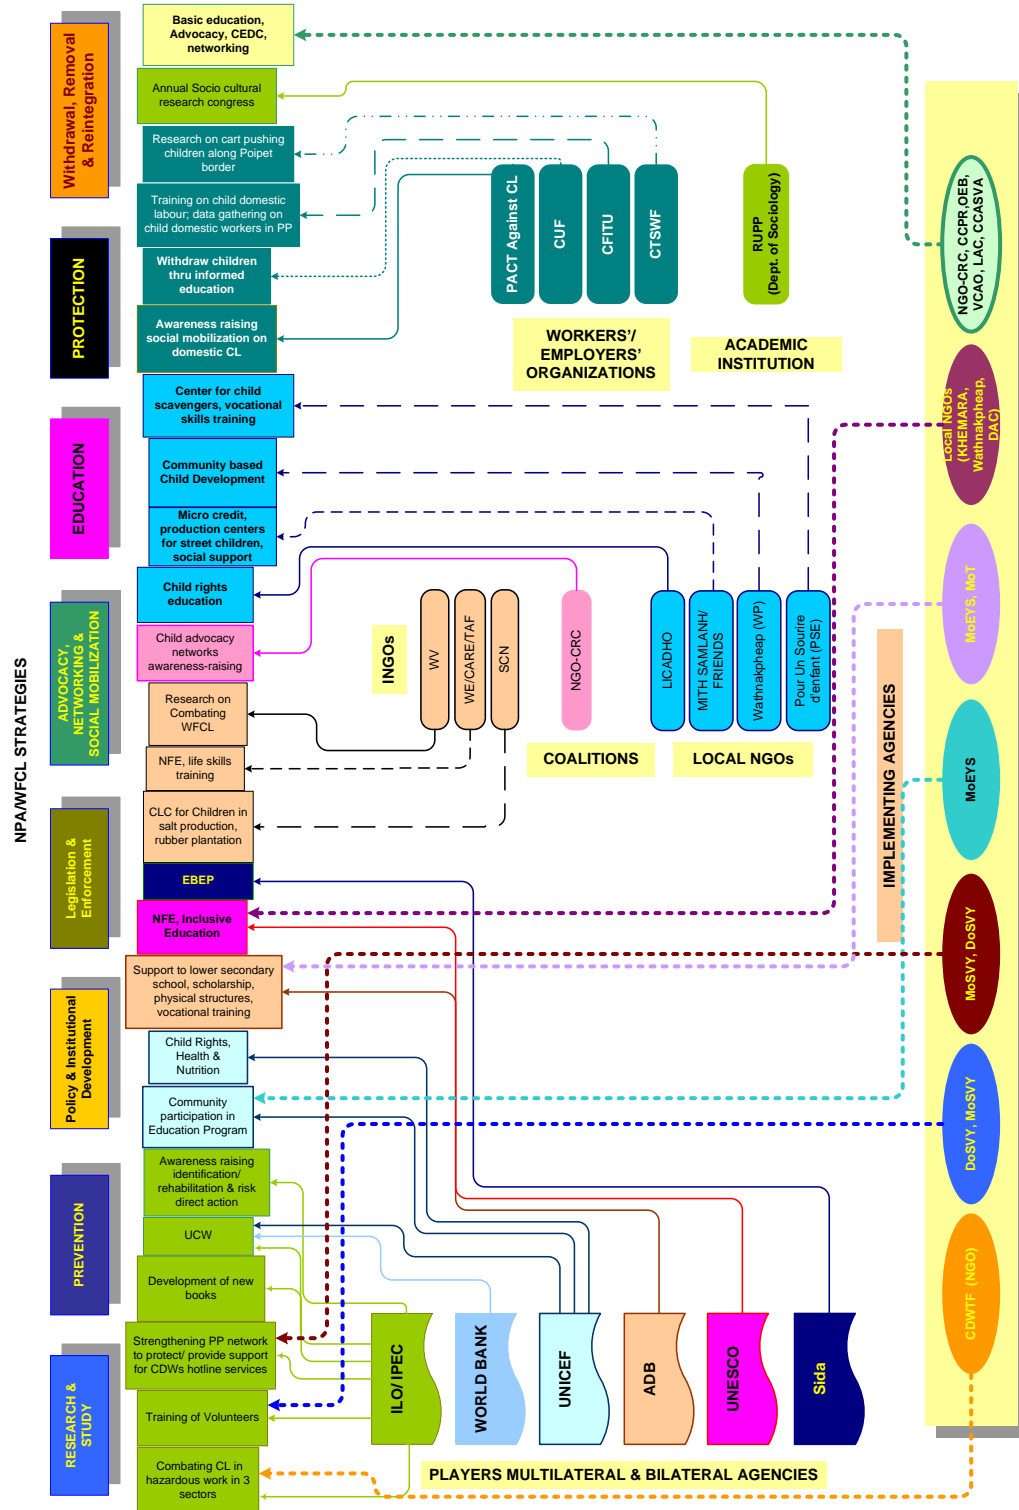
NPA/WFCL STRATEGIES

Withdrawal, Removal & Reintegration

PROTECTION

EDUCATION

ADVOCACY, NETWORKING & SOCIAL MOBILIZATION

Legislation & Enforcement

Policy & Institutional Development

PREVENTION

RESEARCH & STUDY

Basic education, Advocacy, CEDC, networking

Annual Socio cultural research congress

Research on cart pushing children along Poipet border

Training on child domestic labour; data gathering on child domestic workers in PP

Withdraw children thru informed education

Awareness raising social mobilization on domestic CL

Center for child scavengers, vocational skills training

Community based Child Development

Micro credit, production centers for street children, social support

Child rights education

Child advocacy networks awareness-raising

Research on Combating WFCL

NFE, life skills training

CLC for Children in salt production, rubber plantation

EBEP

NFE, Inclusive Education

Support to lower secondary school, scholarship, physical structures, vocational training

Child Rights, Health & Nutrition

Community participation in Education Program

Awareness raising identification/ rehabilitation & risk direct action

UCW

Development of new books

Strengthening PP network to protect/ provide support for CDWs hotline services

Training of Volunteers

Combating CL in hazardous work in 3 sectors

PACT Against CL

CUF

CFITU

CTSWF

RUPP (Dept. of Sociology)

WORKERS'/ EMPLOYERS' ORGANIZATIONS

ACADEMIC INSTITUTION

INGOs

WV

WE/CARE/TAF

SCN

NGO-CRC

LICADHO

MITH SAMLANH/ FRIENDS

Wathnakpheap (WP)

Pour Un Sourire d'enfant (PSE)

COALITIONS

LOCAL NGOs

IMPLEMENTING AGENCIES

NGO-CRC, CCPR,OEB, VCAO, LAC, CCASVA

Local NGOs (KHEMARA, Wathnakpheap, DAC)

MoEYS, MoT

MoEYS

MoSVY, DoSVY

DoSVY, MoSVY

CDWTF (NGO)

ILO/IPEC

WORLD BANK

UNICEF

ADB

UNESCO

Sida

PLAYERS MULTILATERAL & BILATERAL AGENCIES